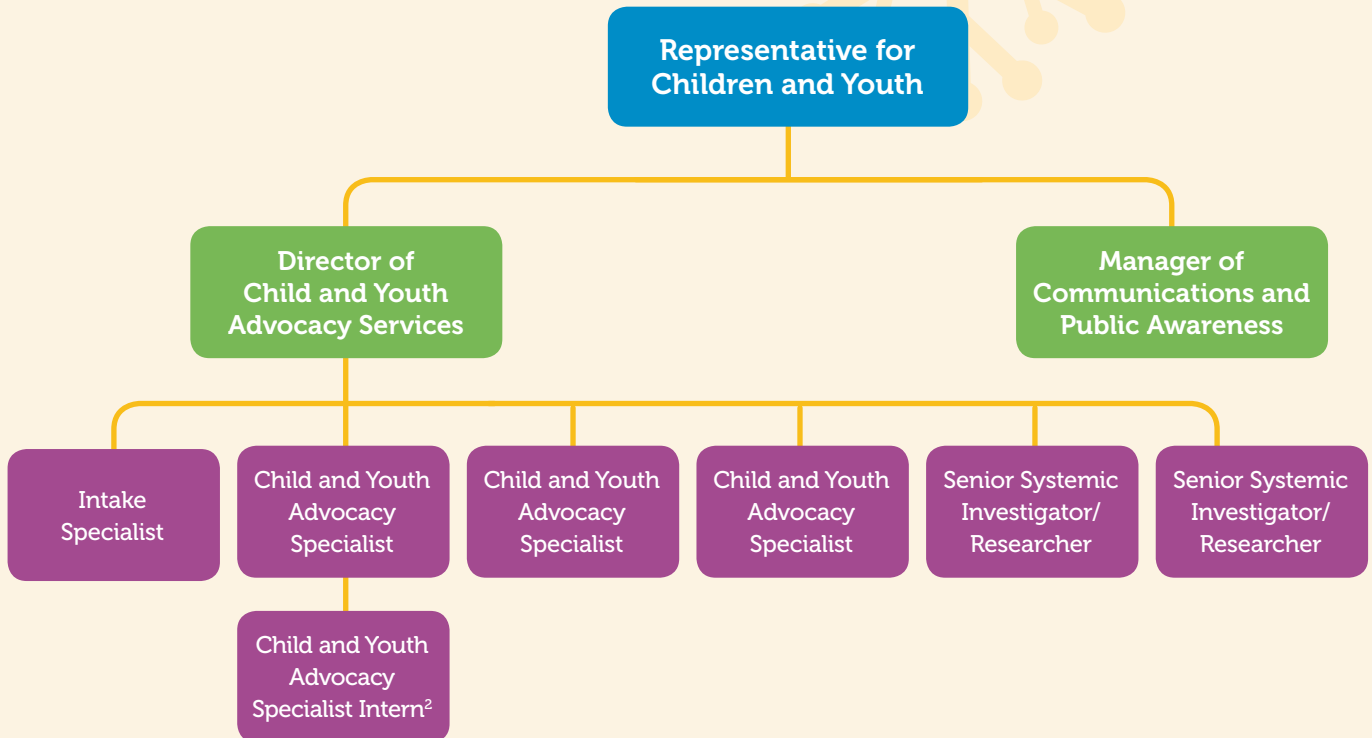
Representative for Children and Youth

Director of Child and Youth Advocacy Services

Manager of Communications and Public Awareness

Intake Specialist

Child and Youth Advocacy Specialist

Child and Youth Advocacy Specialist

Child and Youth Advocacy Specialist

Senior Systemic Investigator/ Researcher

Senior Systemic Investigator/ Researcher

Child and Youth Advocacy Specialist Intern$^2$